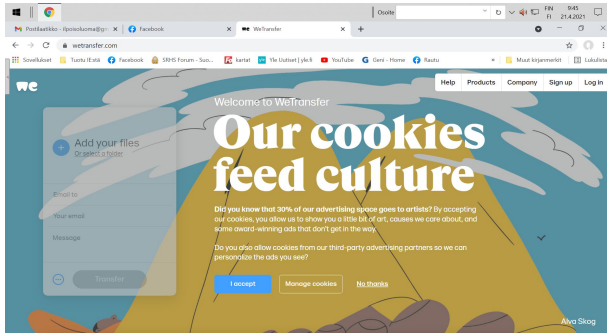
Osoite
FIN FI
9:45 21.4.2021

Postilaatikko - Ilpoisiluoma@g... ×
Facebook ×
WeTransfer ×
+

wetransfer.com

Sovellukset
Tuusu (Esta
Facebook
SRHS Forum - Suo...
kartat
Yle Uutiset | yle.fi
YouTube
Geni - Home
Rautu
Muut kirjanmerkit
Lukulista

we

Help
Products
Company
Sign up
Log in

Add your files
Or select a folder

Email to
Your email
Message

Transfer

Welcome to WeTransfer

Our cookies feed culture

Did you know that 30% of our advertising space goes to artists? By accepting our cookies, you allow us to show you a little bit of art, causes we care about, and some award-winning ads that don't get in the way.

Do you also allow cookies from our third-party advertising partners so we can personalize the ads you see?

I accept
Manage cookies
No thanks

Alva Skog